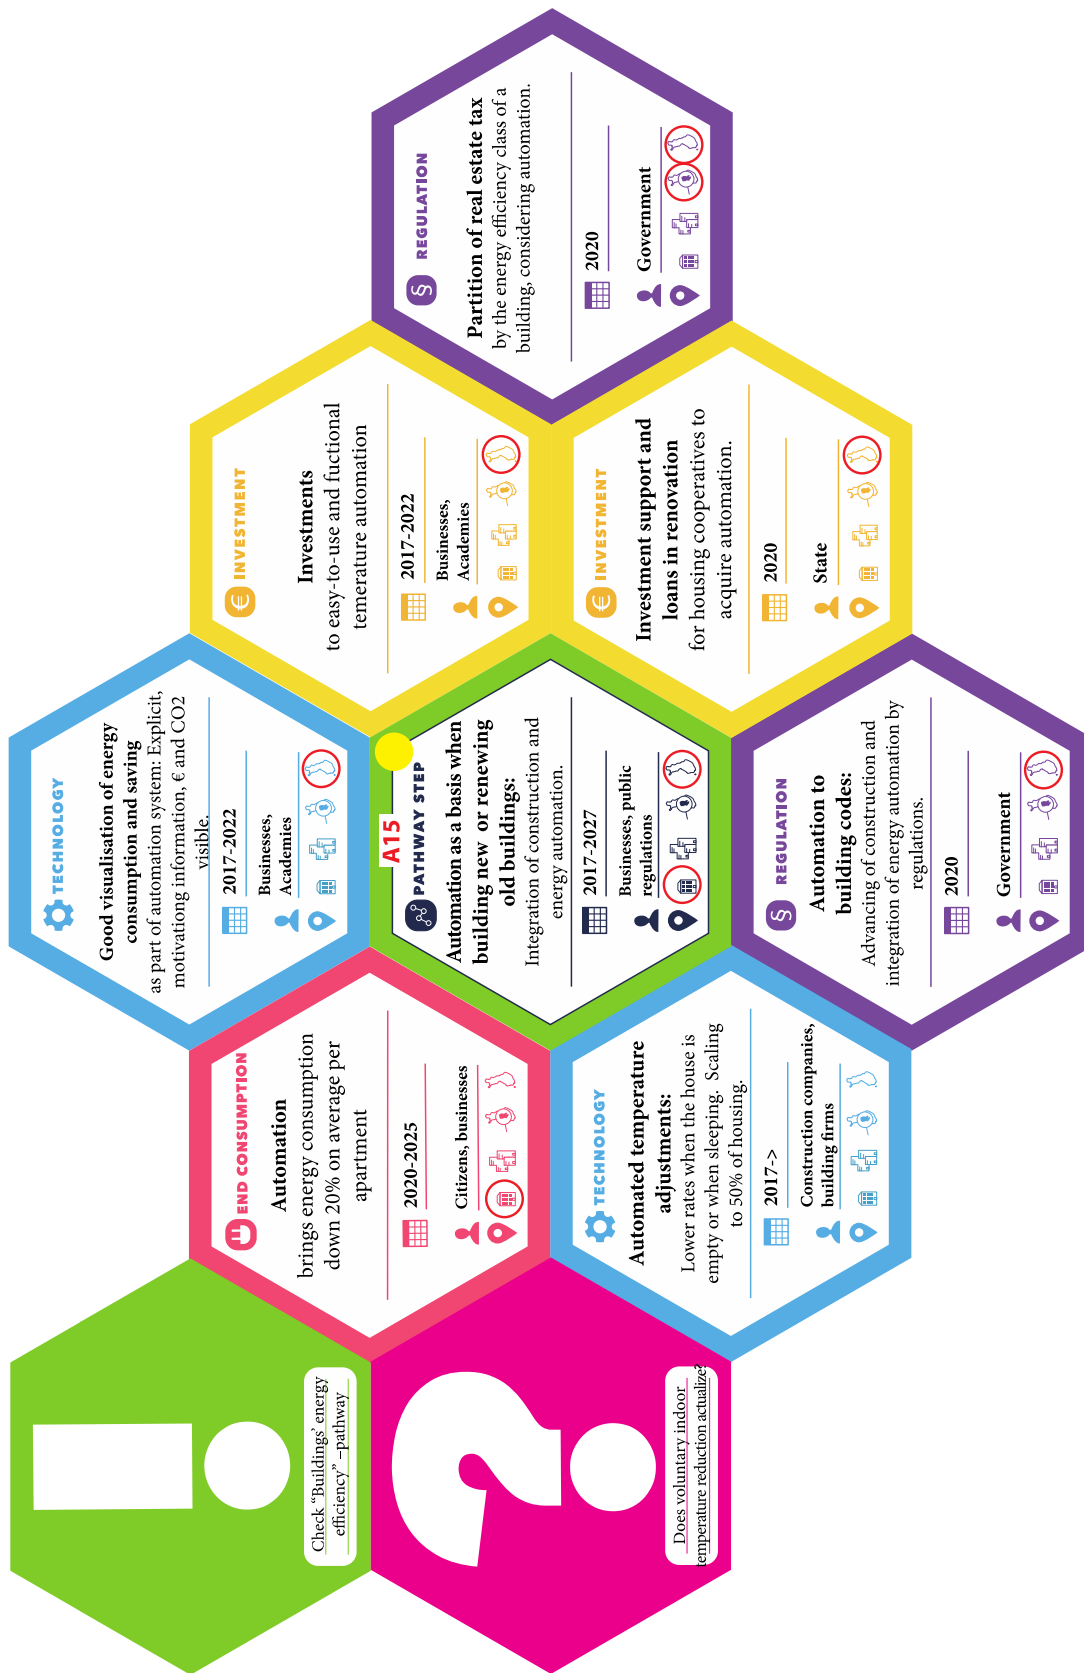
REGULATION

Partition of real estate tax by the energy efficiency class of a building, considering automation.

2020

Government

INVESTMENT

Investments to easy-to-use and fuctional temerature automation

2017-2022

Businesses, Academies

INVESTMENT

Investment support and loans in renovation for housing cooperatives to acquire automation.

2020

State

TECHNOLOGY

Good visualisation of energy consumption and saving as part of automation system: Explicit, motivationg information, € and CO2 visible.

2017-2022

Businesses, Academies

A15

PATHWAY STEP

Automation as a basis when building new or renewing old buildings:

Integration of construction and energy automation.

2017-2027

Businesses, public regulations

REGULATION

Automation to building codes:

Advancing of construction and integration of energy automation by regulations.

2020

Government

END CONSUMPTION

Automation brings energy consumption down 20% on average per apartment

2020-2025

Citizens, businesses

TECHNOLOGY

Automated temperature adjustments:

Lower rates when the house is empty or when sleeping. Scaling to 50% of housing.

2017->

Construction companies, building firms

Check "Buildings' energy efficiency" –pathway

Does voluntary indoor temperature reduction actualize?